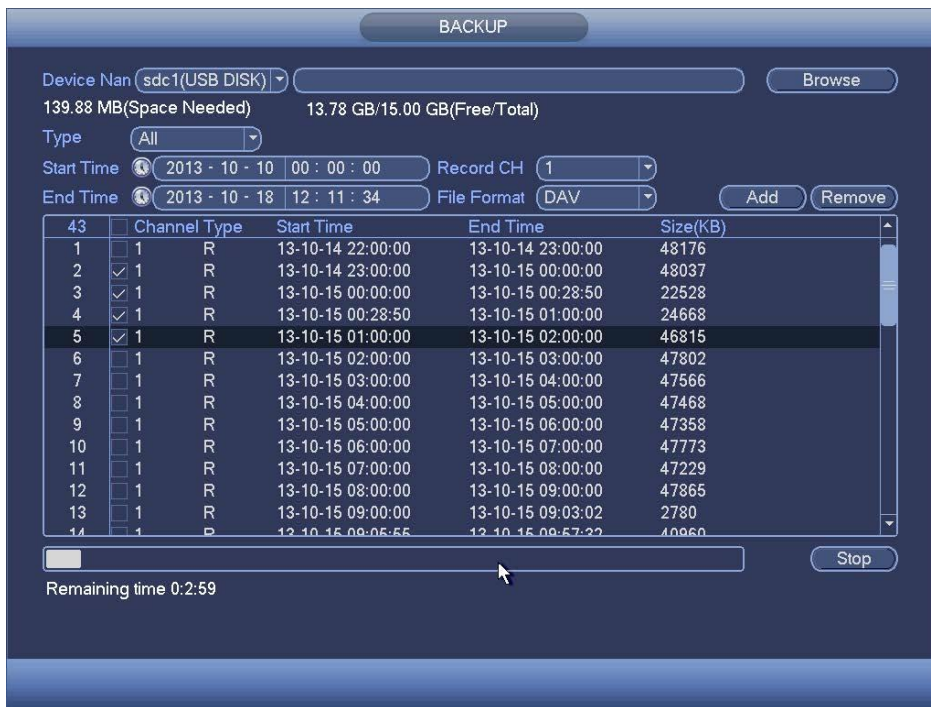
BACKUP

Device Nan sdc1(USB DISK) Browse

139.88 MB(Space Needed) 13.78 GB/15.00 GB(Free/Total)

Type All

Start Time 2013 - 10 - 10 00 : 00 : 00 Record CH 1

End Time 2013 - 10 - 18 12 : 11 : 34 File Format DAV Add Remove

| 43 | Channel | Type | Start Time | End Time | Size(KB) |
|---|---|---|---|---|---|
| 1 | 1 | R | 13-10-14 22:00:00 | 13-10-14 23:00:00 | 48176 |
| 2 | 1 | R | 13-10-14 23:00:00 | 13-10-15 00:00:00 | 48037 |
| 3 | 1 | R | 13-10-15 00:00:00 | 13-10-15 00:28:50 | 22528 |
| 4 | 1 | R | 13-10-15 00:28:50 | 13-10-15 01:00:00 | 24668 |
| 5 | 1 | R | 13-10-15 01:00:00 | 13-10-15 02:00:00 | 46815 |
| 6 | 1 | R | 13-10-15 02:00:00 | 13-10-15 03:00:00 | 47802 |
| 7 | 1 | R | 13-10-15 03:00:00 | 13-10-15 04:00:00 | 47566 |
| 8 | 1 | R | 13-10-15 04:00:00 | 13-10-15 05:00:00 | 47468 |
| 9 | 1 | R | 13-10-15 05:00:00 | 13-10-15 06:00:00 | 47358 |
| 10 | 1 | R | 13-10-15 06:00:00 | 13-10-15 07:00:00 | 47773 |
| 11 | 1 | R | 13-10-15 07:00:00 | 13-10-15 08:00:00 | 47229 |
| 12 | 1 | R | 13-10-15 08:00:00 | 13-10-15 09:00:00 | 47865 |
| 13 | 1 | R | 13-10-15 09:00:00 | 13-10-15 09:03:02 | 2780 |
| 14 | 1 | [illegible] | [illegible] | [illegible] | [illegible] |

Stop

Remaining time 0:2:59